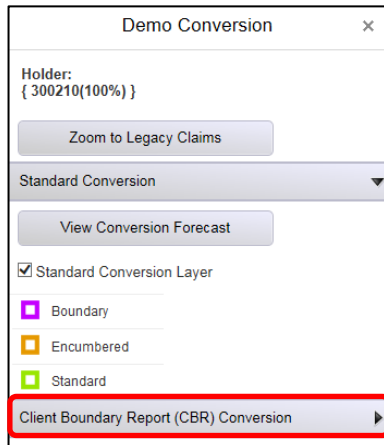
Demo Conversion ×

Holder:
{ 300210(100%) }

Zoom to Legacy Claims

Standard Conversion

View Conversion Forecast

Standard Conversion Layer

Boundary

Encumbered

Standard

Client Boundary Report (CBR) Conversion